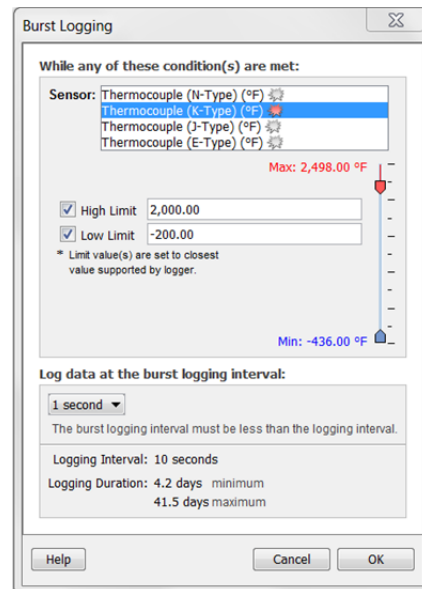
Burst Logging

While any of these condition(s) are met:

Sensor: Thermocouple (N-Type) (°F)
Thermocouple (K-Type) (°F)
Thermocouple (J-Type) (°F)
Thermocouple (E-Type) (°F)

Max: 2,498.00 °F

High Limit 2,000.00
Low Limit -200.00

* Limit value(s) are set to closest value supported by logger.

Min: -436.00 °F

Log data at the burst logging interval:

1 second

The burst logging interval must be less than the logging interval.

Logging Interval: 10 seconds
Logging Duration: 4.2 days minimum
41.5 days maximum

Help Cancel OK